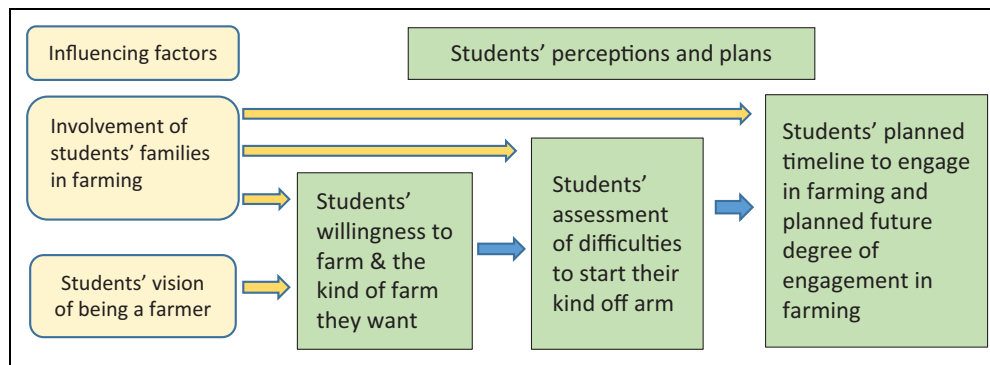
Influencing factors

Students' perceptions and plans

Involvement of students' families in farming

Students' vision of being a farmer

Students' willingness to farm & the kind of farm they want

Students' assessment of difficulties to start their kind off arm

Students' planned timeline to engage in farming and planned future degree of engagement in farming